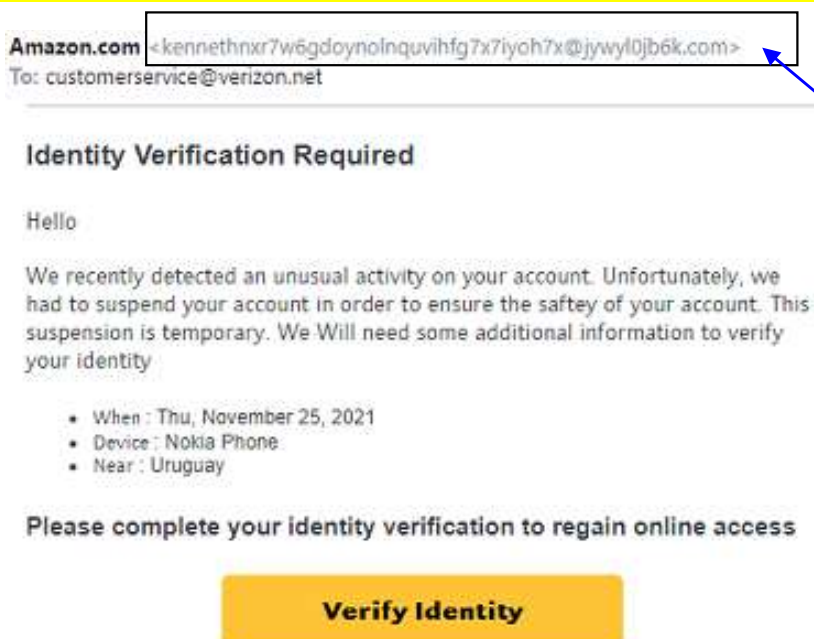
Amazon.com <kennethnxr7w6gdoynolnquvihfg7x7iyoh7x@jywyl0jb6k.com>
To: customerservice@verizon.net

Identity Verification Required

Hello

We recently detected an unusual activity on your account. Unfortunately, we had to suspend your account in order to ensure the saftey of your account. This suspension is temporary. We Will need some additional information to verify your identity

- When : Thu, November 25, 2021
- Device : Nokia Phone
- Near : Uruguay

Please complete your identity verification to regain online access

Verify Identity